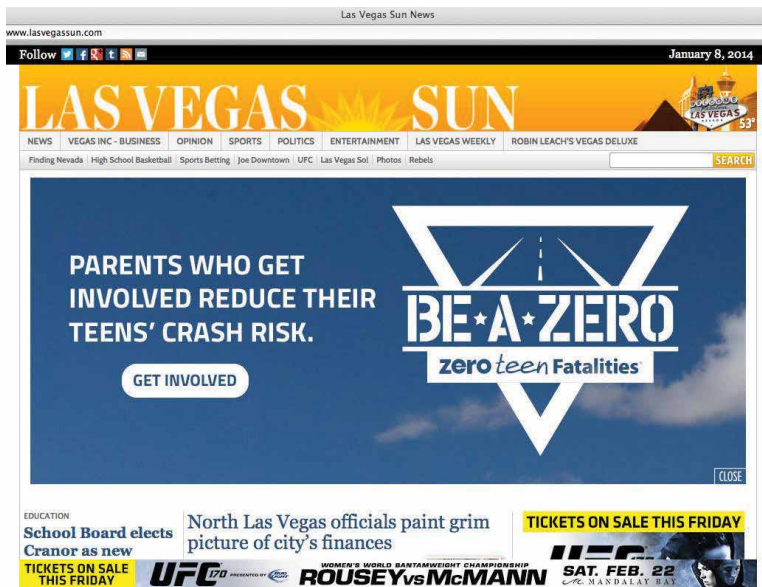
Las Vegas Sun News

www.lasvegassun.com

Follow

January 8, 2014

LAS VEGAS SUN

WELCOME TO FABULOUS LAS VEGAS NEVADA

53°

NEWS | VEGAS INC - BUSINESS | OPINION | SPORTS | POLITICS | ENTERTAINMENT | LAS VEGAS WEEKLY | ROBIN LEACH'S VEGAS DELUXE

Finding Nevada | High School Basketball | Sports Betting | Joe Downtown | UFC | Las Vegas Sol | Photos | Rebels

SEARCH

PARENTS WHO GET INVOLVED REDUCE THEIR TEENS' CRASH RISK.

GET INVOLVED

BE·A·ZERO

zero teen Fatalities

CLOSE

EDUCATION

School Board elects Cranor as new

North Las Vegas officials paint grim picture of city's finances

TICKETS ON SALE THIS FRIDAY

TICKETS ON SALE THIS FRIDAY

UFC 170 PRESENTED BY

WOMEN'S WORLD BANTAMWEIGHT CHAMPIONSHIP

ROUSEY vs McMANN

SAT. FEB. 22

MANDALAY BAY